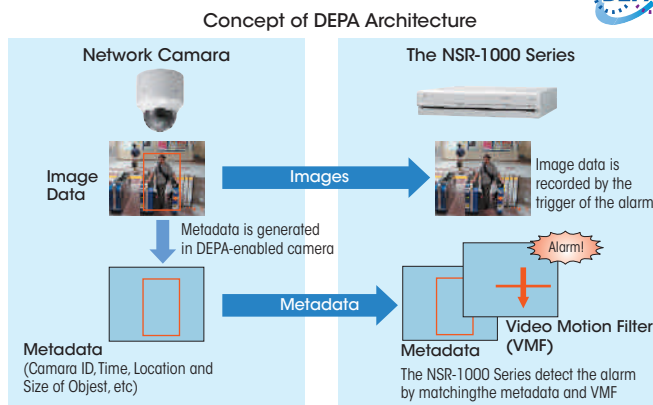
Concept of DEPA Architecture

Network Camara

Image Data

Images

Metadata is generated in DEPA-enabled camera

Metadata

Metadata
(Camara ID, Time, Location and Size of Objest, etc)

The NSR-1000 Series

Image data is recorded by the trigger of the alarm

Alarm!

Video Motion Filter (VMF)

Metadata

The NSR-1000 Series detect the alarm by matchingthe metadata and VMF